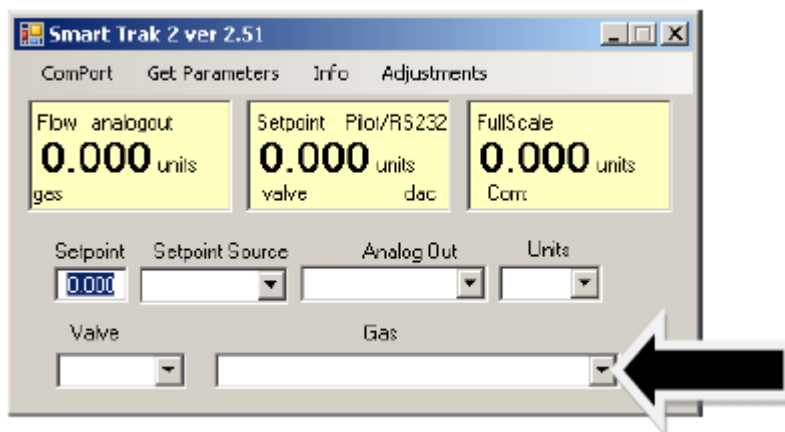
Smart Trak 2 ver 2.51

ComPort Get Parameters Info Adjustments

Flow analogout
0.000 units
gas

Setpoint Pilot/RS232
0.000 units
valve dac

FullScale
0.000 units
Com

Setpoint
0.000

Setpoint Source

Analog Out

Units

Valve

Gas